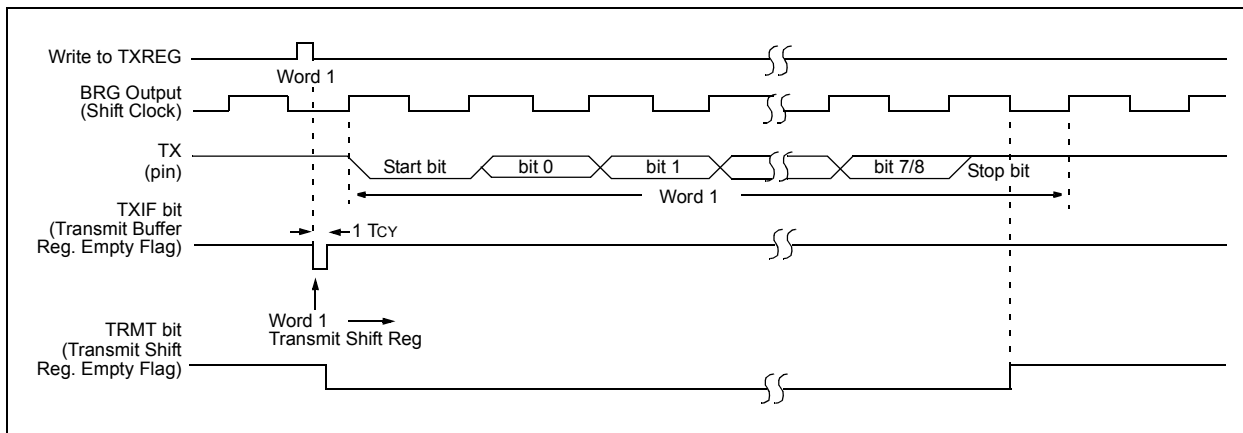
Write to TXREG

Word 1

BRG Output (Shift Clock)

TX (pin)

Start bit

bit 0

bit 1

bit 7/8

Stop bit

Word 1

TXIF bit (Transmit Buffer Reg. Empty Flag)

1 $T_{CY}$

Word 1
Transmit Shift Reg

TRMT bit (Transmit Shift Reg. Empty Flag)